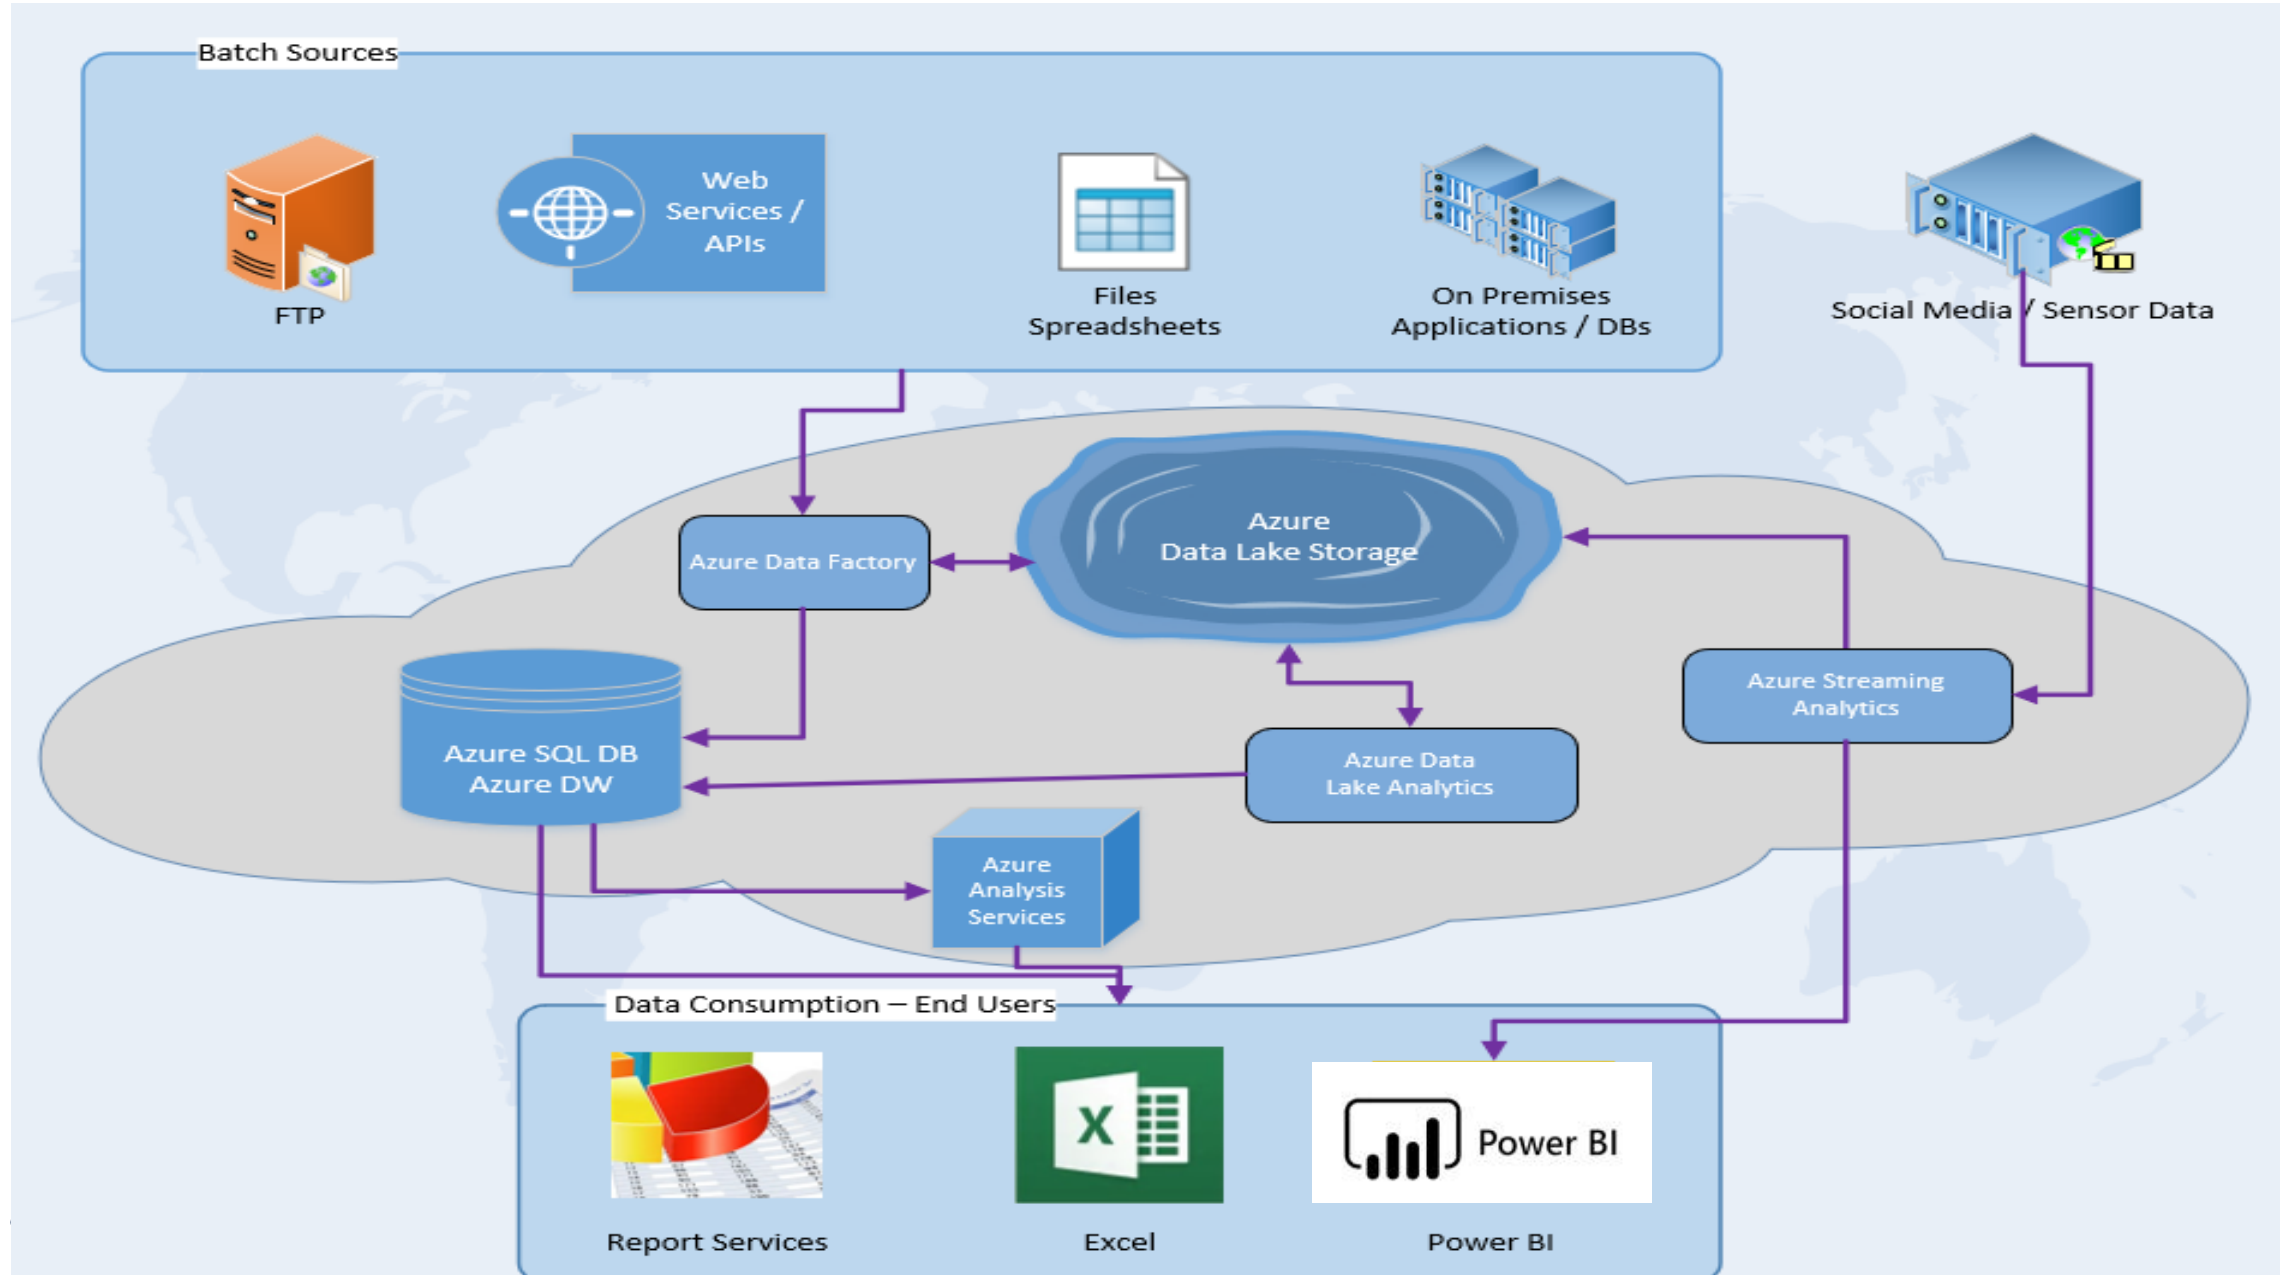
Batch Sources

FTP

Web Services / APIs

Files Spreadsheets

On Premises Applications / DBs

Social Media / Sensor Data

Azure Data Factory

Azure Data Lake Storage

Azure SQL DB Azure DW

Azure Streaming Analytics

Azure Data Lake Analytics

Azure Analysis Services

Data Consumption – End Users

X

Power BI

Report Services

Excel

Power BI